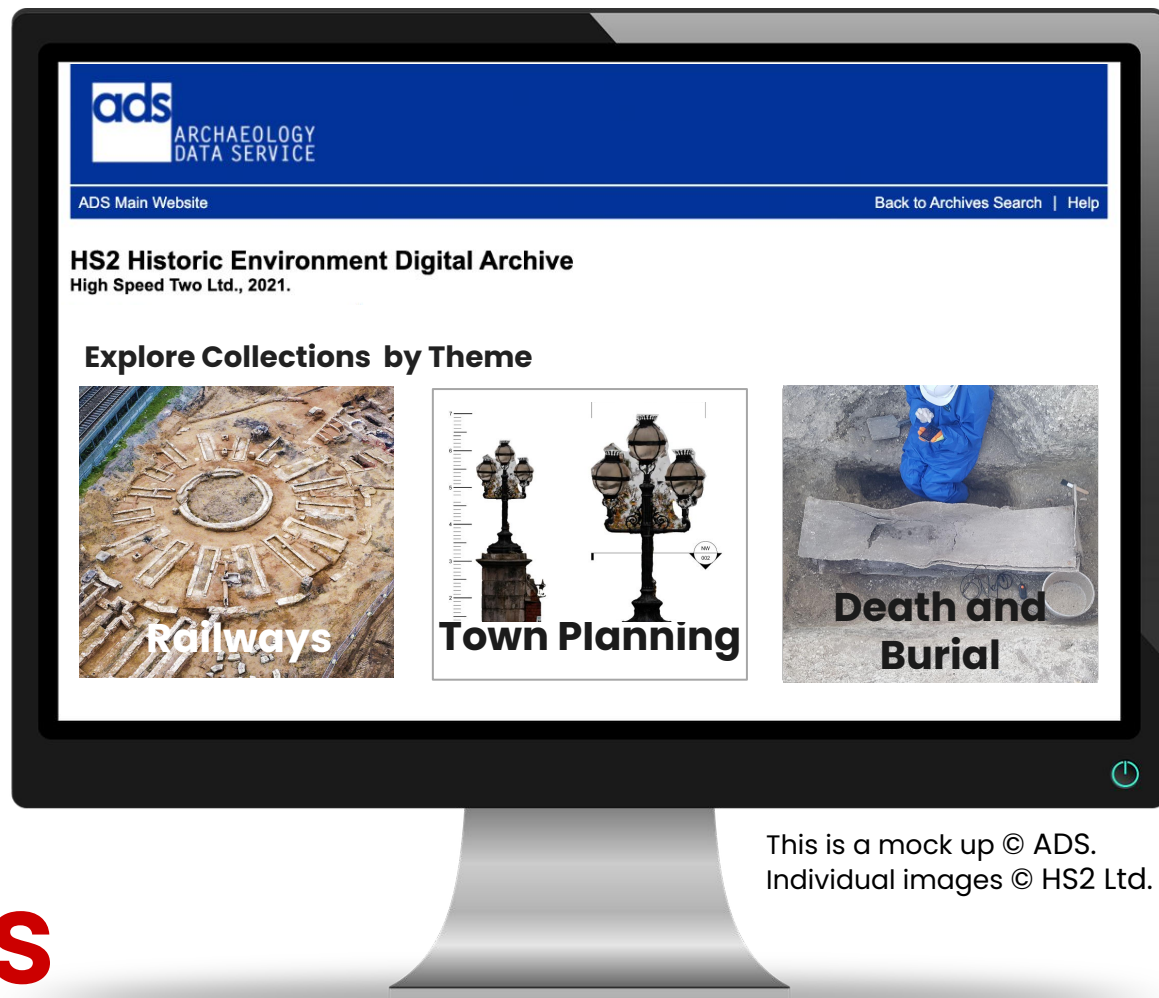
ads ARCHAEOLOGY DATA SERVICE

ADS Main Website

Back to Archives Search | Help

HS2 Historic Environment Digital Archive
High Speed Two Ltd., 2021.

Explore Collections by Theme

Railways

7
6
5
4
3
2

NW
002

Town Planning

Death and Burial

This is a mock up © ADS.
Individual images © HS2 Ltd.

S